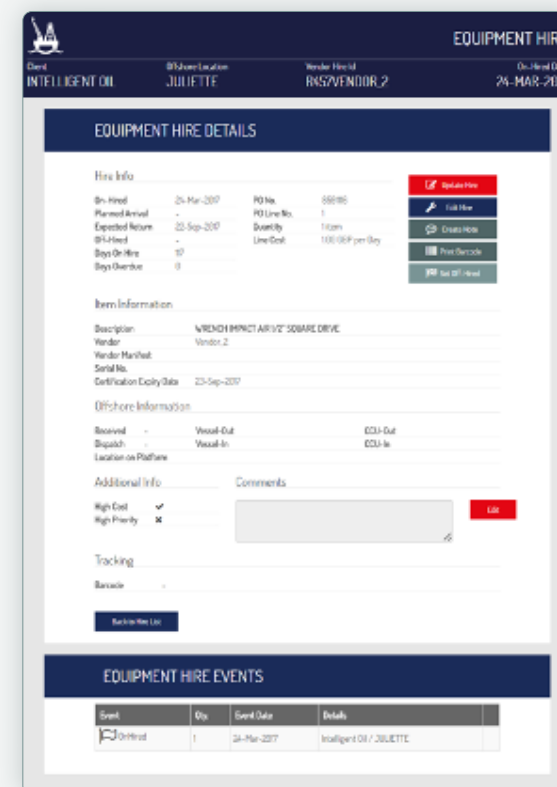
EQUIPMENT HIR

Client
INTELLIGENT OIL

Offshore Location
JULIETTE

Vendor Hire Id
R457VENDOR_2

On-Hired D
24-MAR-20

EQUIPMENT HIRE DETAILS

Hire Info

| | | | |
|---|---|---|---|
| On-Hired | 24-Mar-2017 | PO No. | 888816 |
| Planned Arrival | - | PO Line No. | 1 |
| Expected Return | 23-Sep-2017 | Quantity | 1 Item |
| Off-Hired | - | Line Cost | 100 GBP per Day |
| Days On Hire | 17 | | |
| Days Overdue | 0 | | |

Update Hire
Edit Hire
Create Note
Print Barcode
Set Off-Hired

Item Information

| | |
|---|---|
| Description | WRENCH IMPACT AIR 1/2" SQUARE DRIVE |
| Vendor | Vendor_2 |
| Vendor Manifest | |
| Serial No. | |
| Certification Expiry Date | 23-Sep-2017 |

Offshore Information

Received - Vessel-Out CCU-Out
Dispatch - Vessel-In CCU-In
Location on Platform

Additional Info

High Cost ✔
High Priority ✖

Comments

Edit

Tracking

Barcode -

Back to Hire List

EQUIPMENT HIRE EVENTS

| Event | Qty. | Event Date | Details |
|---|---|---|---|
| On-Hired | 1 | 24-Mar-2017 | Intelligent Oil / JULIETTE |